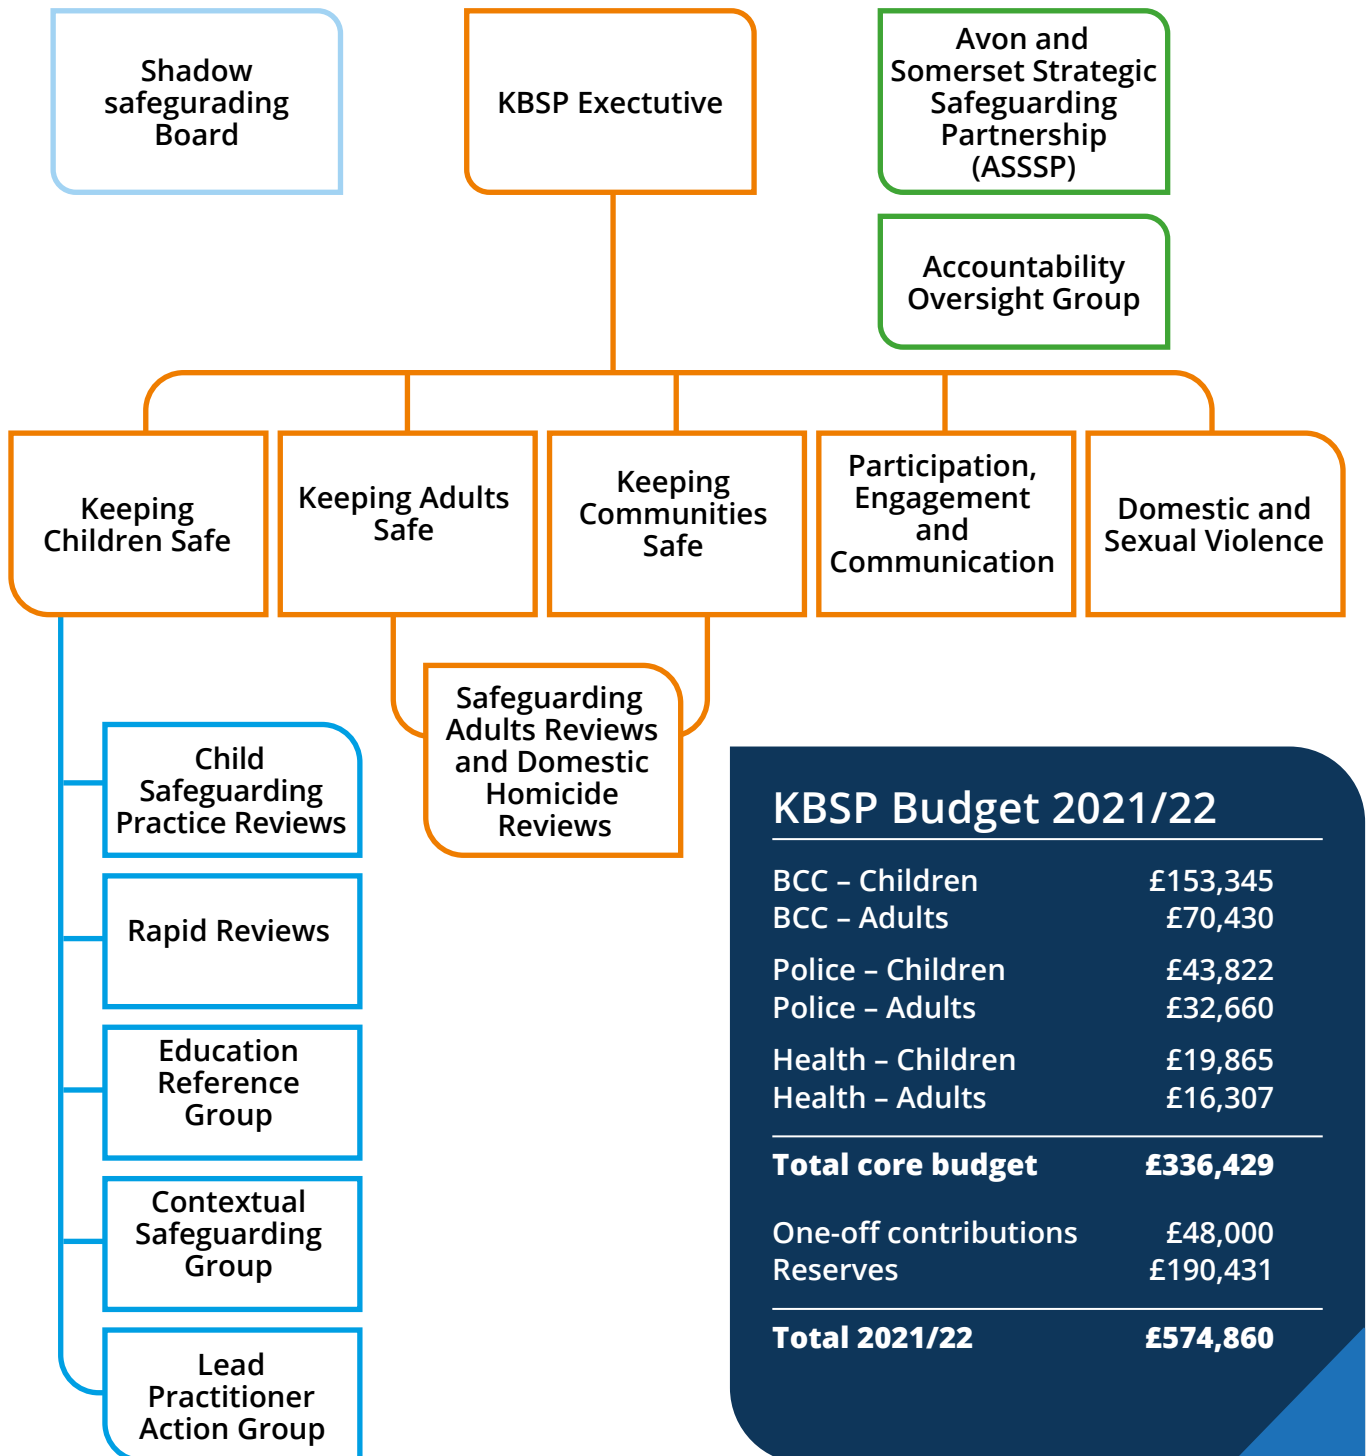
Shadow safegurading Board

KBSP Exectutive

Avon and Somerset Strategic Safeguarding Partnership (ASSSP)

Accountability Oversight Group

Keeping Children Safe

Keeping Adults Safe

Keeping Communities Safe

Participation, Engagement and Communication

Domestic and Sexual Violence

Safeguarding Adults Reviews and Domestic Homicide Reviews

Child Safeguarding Practice Reviews

Rapid Reviews

Education Reference Group

Contextual Safeguarding Group

Lead Practitioner Action Group

KBSP Budget 2021/22

| | |
|---|---|
| BCC – Children | £153,345 |
| BCC – Adults | £70,430 |
| Police – Children | £43,822 |
| Police – Adults | £32,660 |
| Health – Children | £19,865 |
| Health – Adults | £16,307 |
| **Total core budget** | **£336,429** |
| One-off contributions | £48,000 |
| Reserves | £190,431 |
| **Total 2021/22** | **£574,860** |